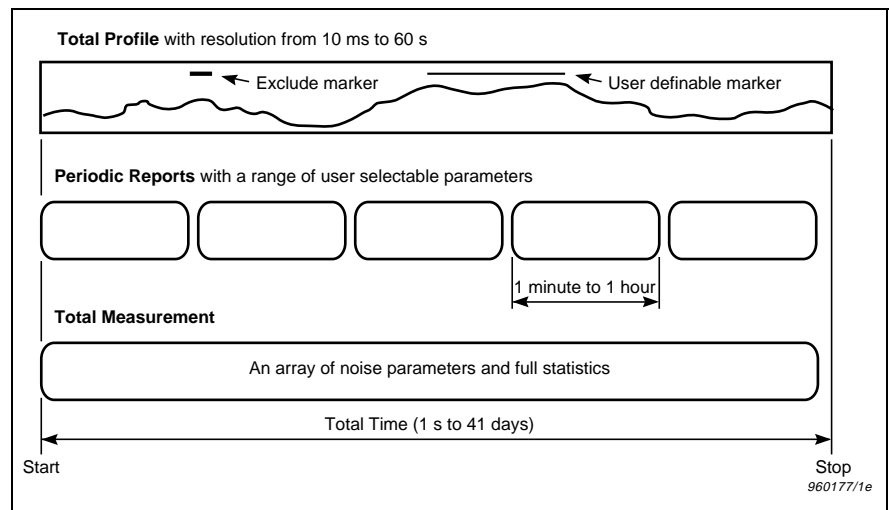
**Total Profile** with resolution from 10 ms to 60 s

Exclude marker

User definable marker

**Periodic Reports** with a range of user selectable parameters

1 minute to 1 hour

**Total Measurement**

An array of noise parameters and full statistics

Total Time (1 s to 41 days)

Start

Stop

960177/1e